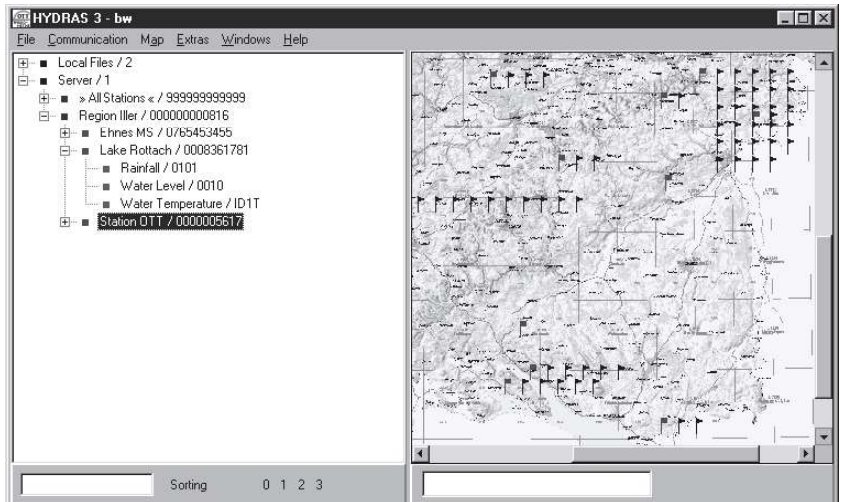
HYDRAS 3 - bw

File Communication Map Extras Windows Help

Local Files / 2
Server / 1
» All Stations « / 999999999999
Region Iller / 000000000816
Ehnes MS / 0765453455
Lake Rottach / 0008361781
Rainfall / 0101
Water Level / 0010
Water Temperature / ID1T
Station OTT / 0000005617

Sorting 0 1 2 3